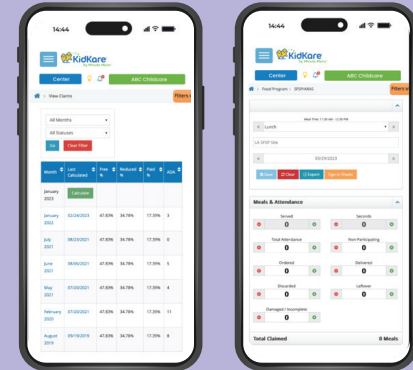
14:44

KidKare by Minute Menu

Center

ABC Childcare

View Claims

Filters

All Months

All Statuses

Go

Clear Filter

| Month | Last Calculated | Free % | Reduced % | Paid % | ADA |
|---|---|---|---|---|---|
| January 2023 | Calculate | | | | |
| January 2023 | 02/24/2023 | 47.83% | 34.78% | 17.39% | 3 |
| July 2021 | 08/23/2021 | 47.83% | 34.78% | 17.39% | 0 |
| June 2021 | 08/06/2021 | 47.83% | 34.78% | 17.39% | 5 |
| May 2021 | 07/20/2021 | 47.83% | 34.78% | 17.39% | 4 |
| February 2020 | 07/20/2021 | 47.83% | 34.78% | 17.39% | 11 |
| August 2019 | 09/19/2019 | 47.83% | 34.78% | 17.39% | 8 |

14:44

KidKare by Minute Menu

Center

ABC Childcare

Food Program > SFSP MEAS

Filters

Meal Time: 11:00 AM - 12:00 PM

Lunch

LA SFSP Site

03/29/2023

Save

Clear

Export

Sign-in Sheet

Meals & Attendance

Served
0

Seconds
0

Total Attendance
0

Non Participating
0

Ordered
0

Delivered
0

Discarded
0

Leftover
0

Damaged / Incomplete
0

Total Claimed

0 Meals